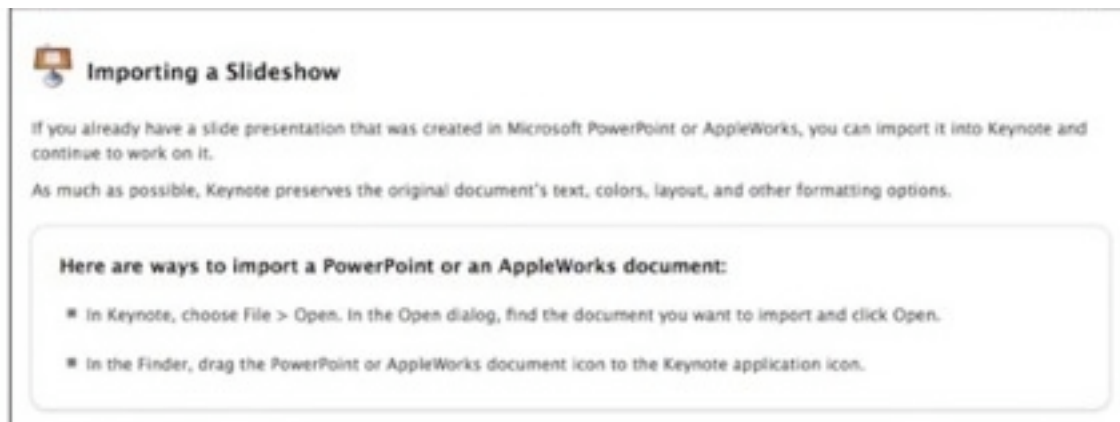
Importing a Slideshow

If you already have a slide presentation that was created in Microsoft PowerPoint or AppleWorks, you can import it into Keynote and continue to work on it.

As much as possible, Keynote preserves the original document's text, colors, layout, and other formatting options.

Here are ways to import a PowerPoint or an AppleWorks document:

■ In Keynote, choose File > Open. In the Open dialog, find the document you want to import and click Open.

■ In the Finder, drag the PowerPoint or AppleWorks document icon to the Keynote application icon.